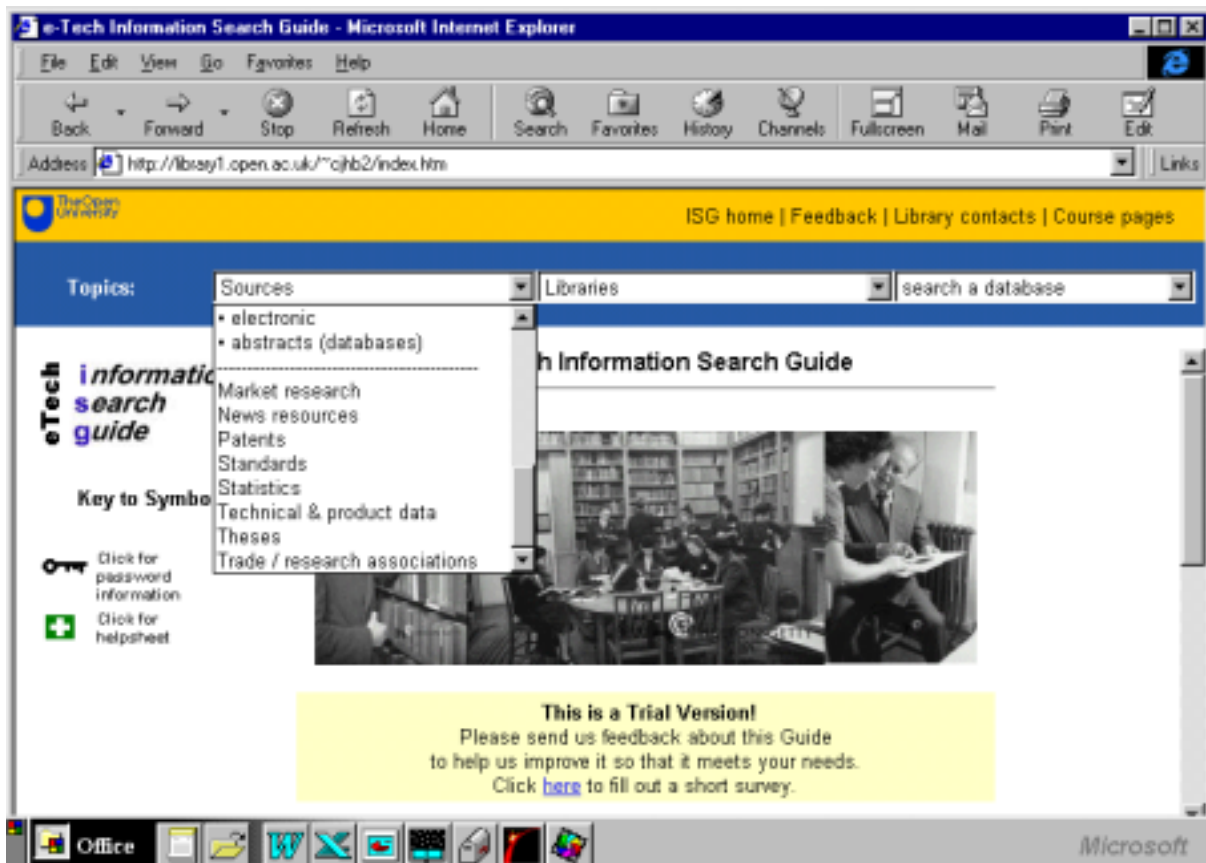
e-Tech Information Search Guide - Microsoft Internet Explorer

File Edit View Go Favorites Help

Back Forward Stop Refresh Home Search Favorites History Channels Fullscreen Mail Print Edit

Address http://library1.open.ac.uk/~cjhb2/index.htm

Links

The Open University

ISG home | Feedback | Library contacts | Course pages

Topics: Sources Libraries search a database

• electronic
• abstracts (databases)
Market research
News resources
Patents
Standards
Statistics
Technical & product data
Theses
Trade / research associations

eTech informatic search guide

h Information Search Guide

Key to Symbo

Click for password information

Click for helpsheet

This is a Trial Version!
Please send us feedback about this Guide
to help us improve it so that it meets your needs.
Click here to fill out a short survey.

Office

Microsoft